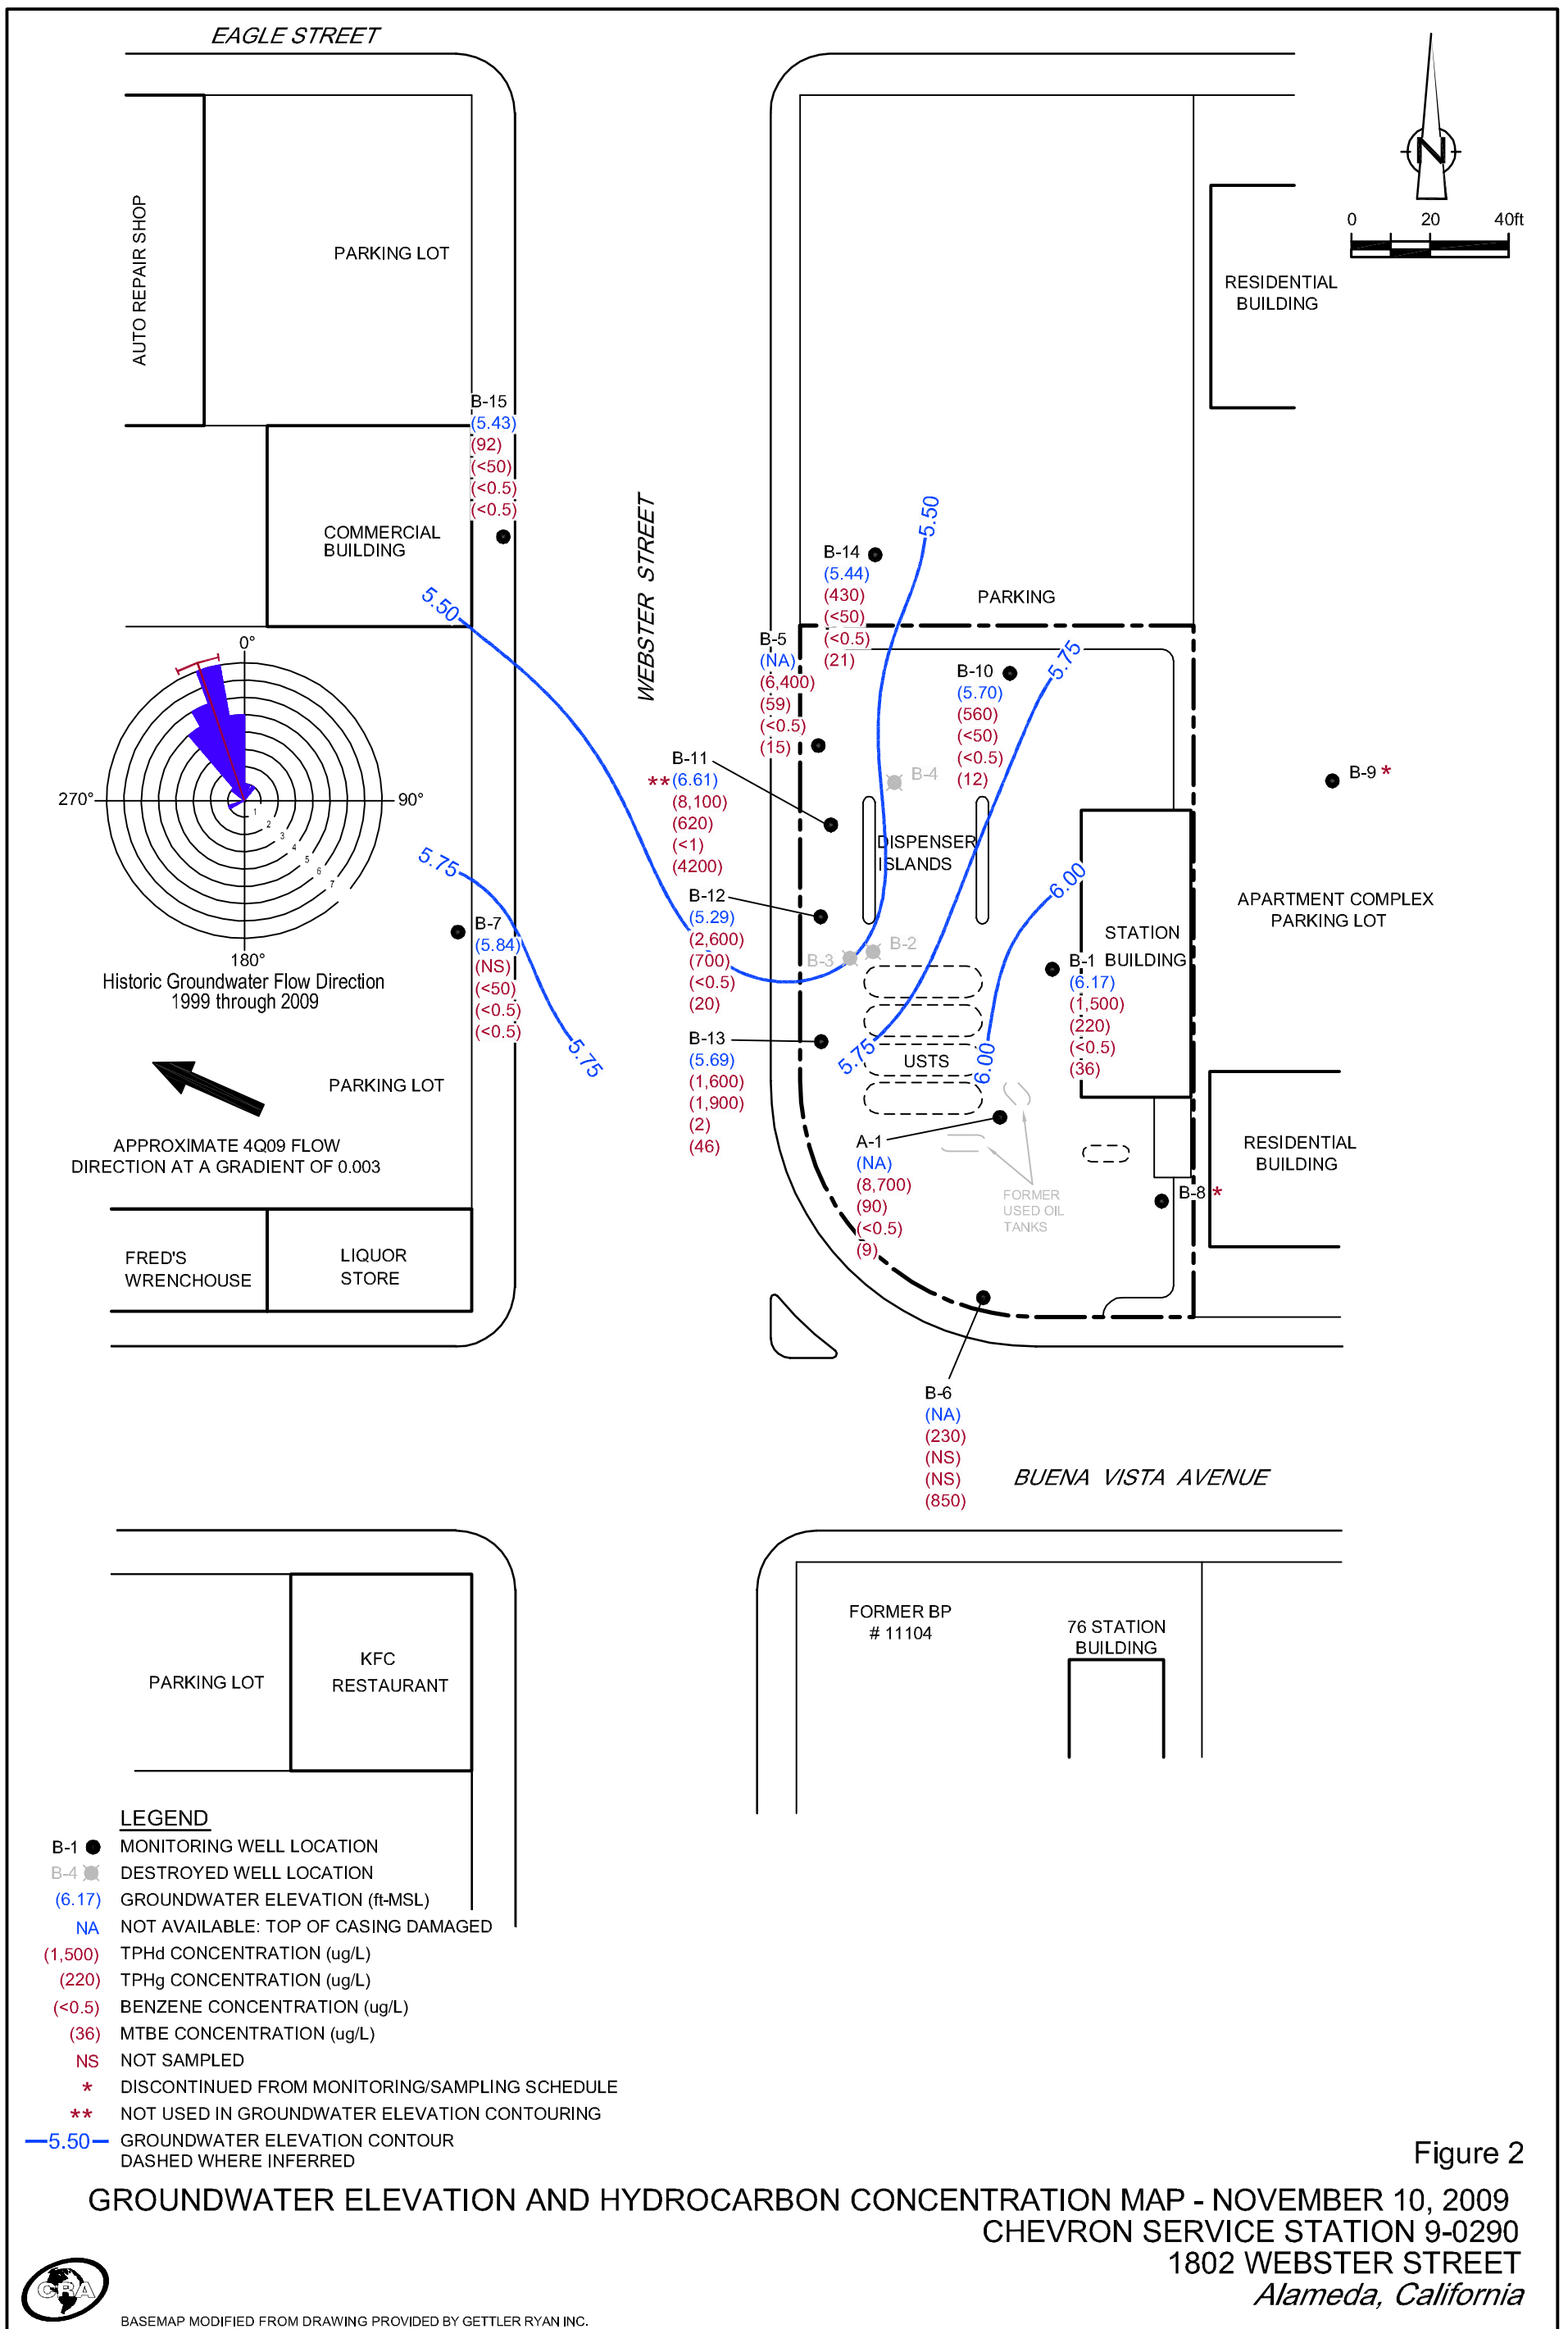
EAGLE STREET

N

0 20 40ft

AUTO REPAIR SHOP

PARKING LOT

RESIDENTIAL BUILDING

B-15
(5.43)
(92)
(<50)
(<0.5)
(<0.5)

COMMERCIAL BUILDING

WEBSTER STREET

5.50

B-14
(5.44)
(430)
(<50)
(<0.5)
(21)

PARKING

5.50

B-5
(NA)
(6,400)
(59)
(<0.5)
(15)

B-10
(5.70)
(560)
(<50)
(<0.5)
(12)

5.75

0°
270°
90°
180°
1 2 3 4 5 6 7
Historic Groundwater Flow Direction
1999 through 2009

B-11
**(6.61)
(8,100)
(620)
(<1)
(4200)

B-4

B-9 *

DISPENSER ISLANDS

STATION BUILDING

APARTMENT COMPLEX PARKING LOT

5.75

B-7
(5.84)
(NS)
(<50)
(<0.5)
(<0.5)

B-12
(5.29)
(2,600)
(700)
(<0.5)
(20)

6.00

B-3
B-2

B-1
(6.17)
(1,500)
(220)
(<0.5)
(36)

5.75

B-13
(5.69)
(1,600)
(1,900)
(2)
(46)

USTS

6.00

5.75

PARKING LOT

APPROXIMATE 4Q09 FLOW DIRECTION AT A GRADIENT OF 0.003

A-1
(NA)
(8,700)
(90)
(<0.5)
(9)

FORMER USED OIL TANKS

RESIDENTIAL BUILDING

B-8 *

FRED'S WRENCHOUSE

LIQUOR STORE

B-6
(NA)
(230)
(NS)
(NS)
(850)

BUENA VISTA AVENUE

FORMER BP
# 11104

76 STATION BUILDING

PARKING LOT

KFC RESTAURANT

LEGEND
B-1 MONITORING WELL LOCATION
B-4 DESTROYED WELL LOCATION
(6.17) GROUNDWATER ELEVATION (ft-MSL)
NA NOT AVAILABLE: TOP OF CASING DAMAGED
(1,500) TPHd CONCENTRATION (ug/L)
(220) TPHg CONCENTRATION (ug/L)
(<0.5) BENZENE CONCENTRATION (ug/L)
(36) MTBE CONCENTRATION (ug/L)
NS NOT SAMPLED
* DISCONTINUED FROM MONITORING/SAMPLING SCHEDULE
** NOT USED IN GROUNDWATER ELEVATION CONTOURING
5.50 GROUNDWATER ELEVATION CONTOUR DASHED WHERE INFERRED

Figure 2
GROUNDWATER ELEVATION AND HYDROCARBON CONCENTRATION MAP - NOVEMBER 10, 2009
CHEVRON SERVICE STATION 9-0290
1802 WEBSTER STREET
Alameda, California

CRA

BASEMAP MODIFIED FROM DRAWING PROVIDED BY GETTLER RYAN INC.